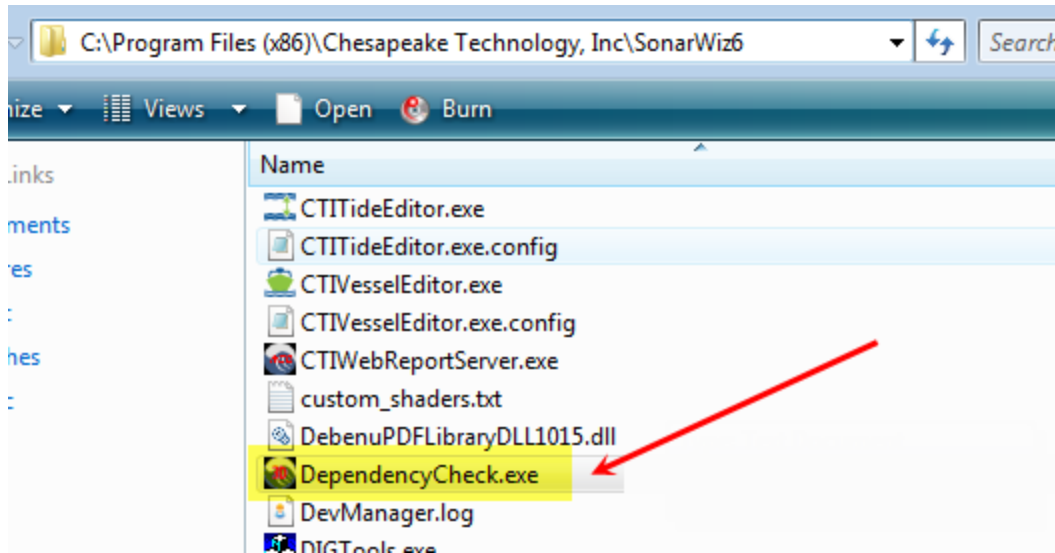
C:\Program Files (x86)\Chesapeake Technology, Inc\SonarWiz6

Search

nize Views Open Burn

.inks
ments
res
:
hes
:

Name
CTITideEditor.exe
CTITideEditor.exe.config
CTIVesselEditor.exe
CTIVesselEditor.exe.config
CTIWebReportServer.exe
custom_shaders.txt
DebenuPDFLibraryDLL1015.dll
DependencyCheck.exe
DevManager.log
DIGTools.exe